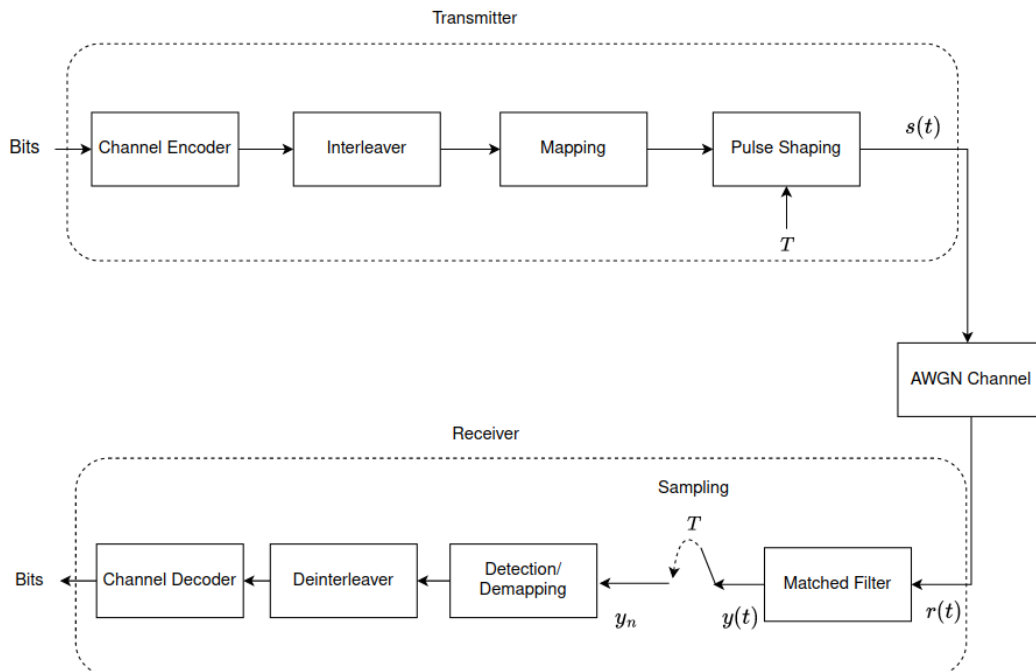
Transmitter

Bits

Channel Encoder

Interleaver

Mapping

Pulse Shaping

$s(t)$

$T$

AWGN Channel

Receiver

Sampling

$T$

Bits

Channel Decoder

Deinterleaver

Detection/ Demapping

Matched Filter

$y_n$

$y(t)$

$r(t)$